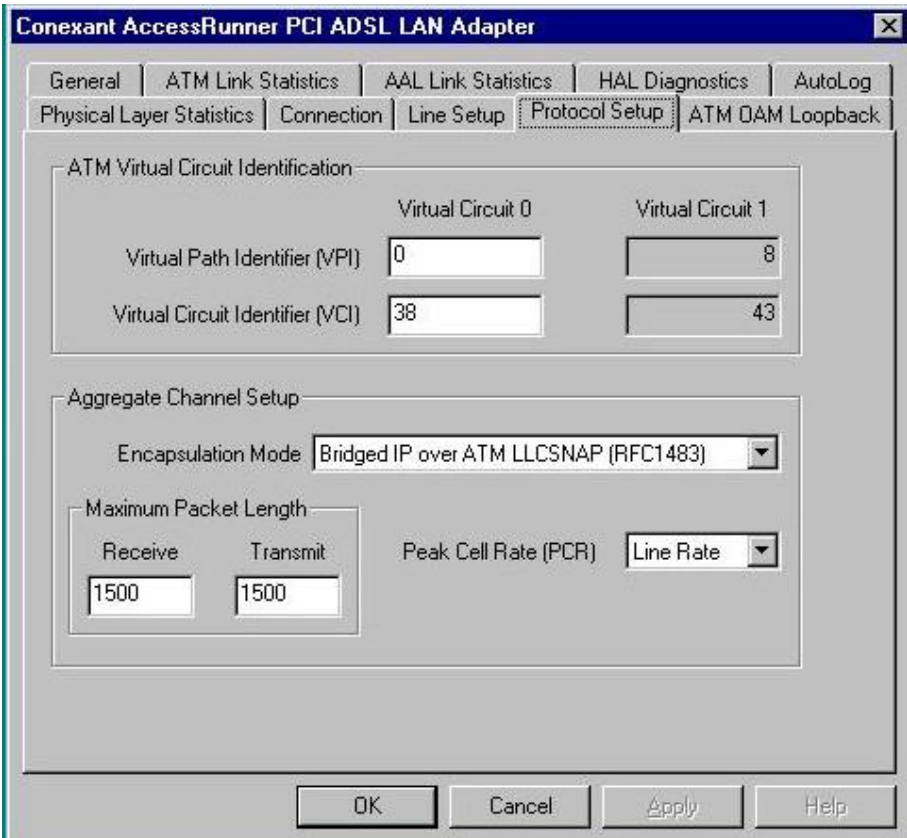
Conexant AccessRunner PCI ADSL LAN Adapter

General | ATM Link Statistics | AAL Link Statistics | HAL Diagnostics | AutoLog
Physical Layer Statistics | Connection | Line Setup | Protocol Setup | ATM OAM Loopback

ATM Virtual Circuit Identification

Virtual Circuit 0 | Virtual Circuit 1

Virtual Path Identifier (VPI) 0 8

Virtual Circuit Identifier (VCI) 38 43

Aggregate Channel Setup

Encapsulation Mode Bridged IP over ATM LLCSNAP (RFC1483)

Maximum Packet Length

Receive 1500

Transmit 1500

Peak Cell Rate (PCR) Line Rate

OK Cancel Apply Help